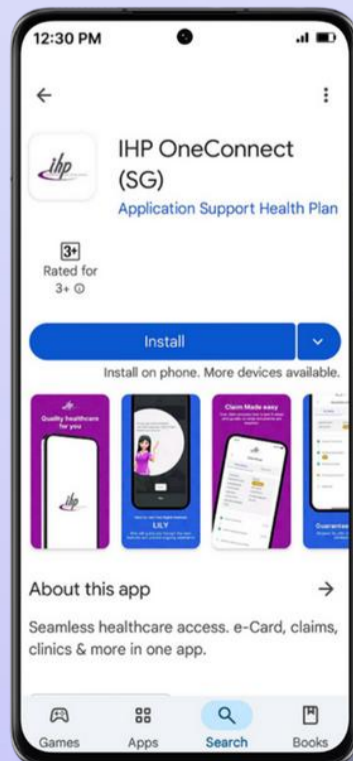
12:30 PM

ihp

IHP OneConnect (SG)

Application Support Health Plan

3+
Rated for 3+ ⓘ

Install

Install on phone. More devices available.

Quality healthcare for you

ihp

LILY

Claim Made easy

Guarantee

About this app →

Seamless healthcare access. e-Card, claims, clinics & more in one app.

Games Apps Search Books